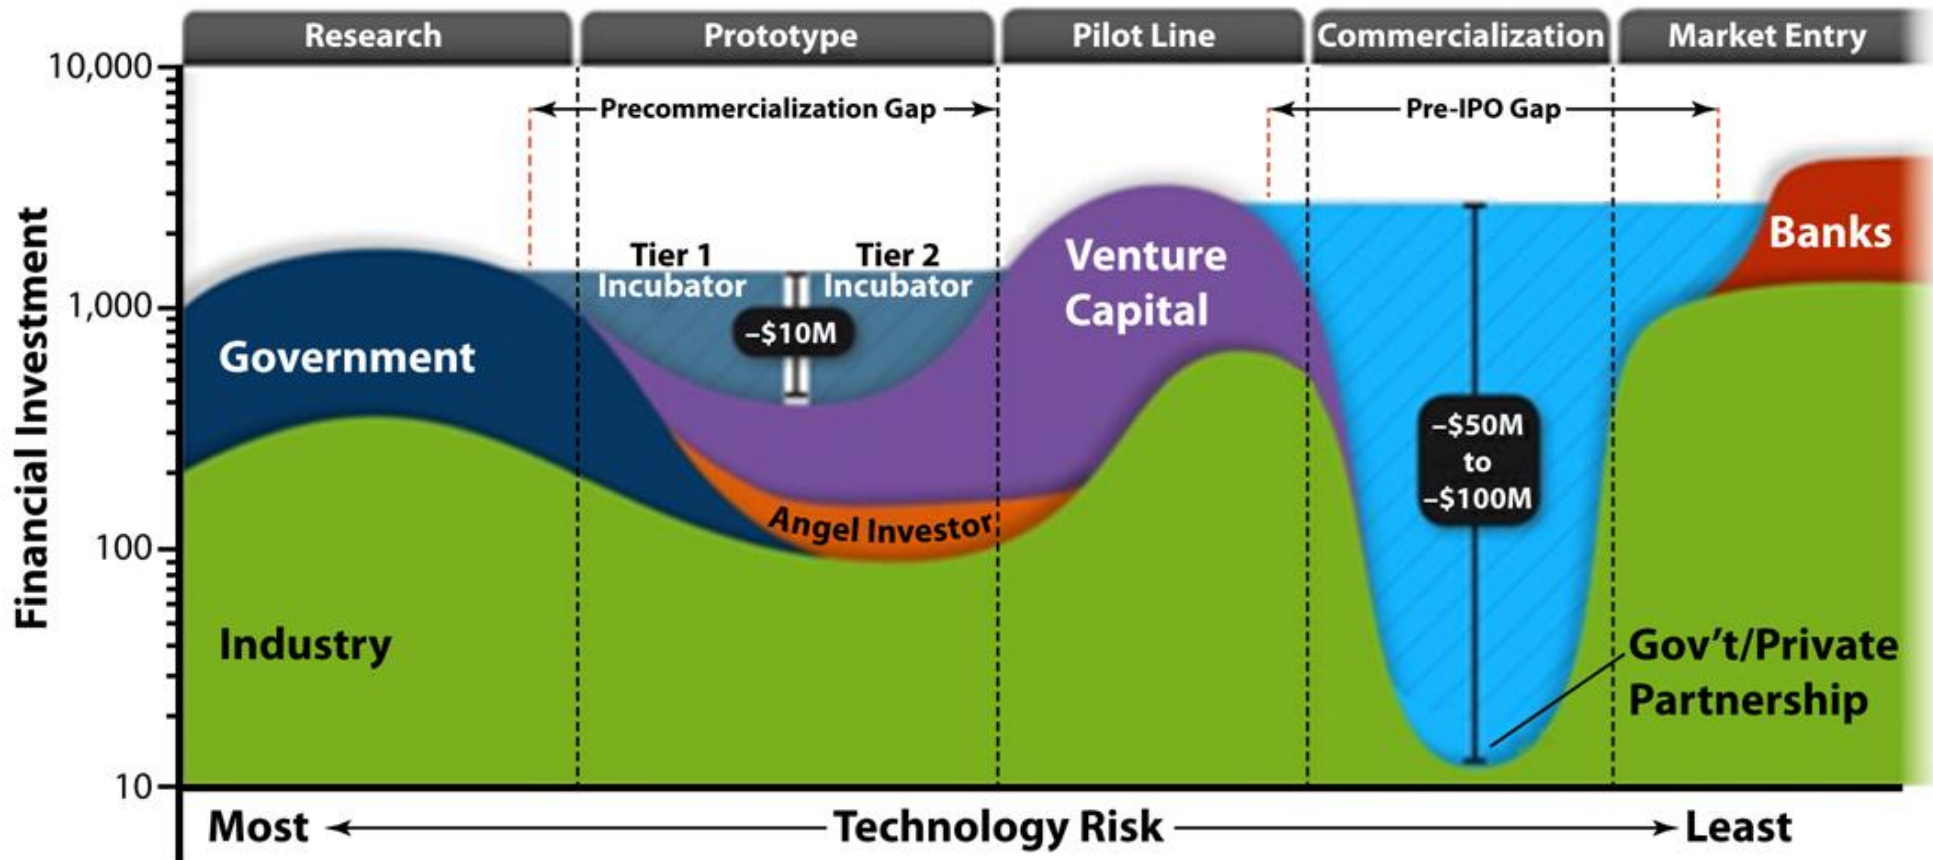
Research
Prototype
Pilot Line
Commercialization
Market Entry

10,000
1,000
100
10

Financial Investment

Precommercialization Gap

Pre-IPO Gap

Tier 1 Incubator

Tier 2 Incubator

~$10M

Venture Capital

Banks

Government

Angel Investor

~$50M to ~$100M

Industry

Gov't/Private Partnership

Most Technology Risk Least